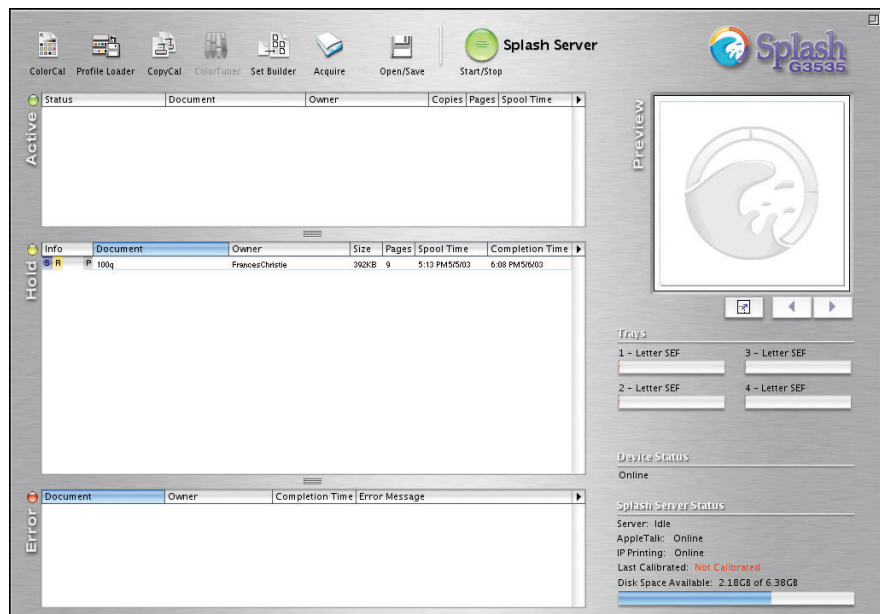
ColorCal Profile Loader CopyCal ColorTuner Set Builder Acquire Open/Save Start/Stop

Splash Server

Splash G3535

Active

| Status | Document | Owner | Copies | Pages | Spool Time |
|---|---|---|---|---|---|

Hold

| Info | Document | Owner | Size | Pages | Spool Time | Completion Time |
|---|---|---|---|---|---|---|
| S R P | 100q | FrancesChristie | 392KB | 9 | 5:13 PM5/5/03 | 6:08 PM5/6/03 |

Error

| Document | Owner | Completion Time | Error Message |
|---|---|---|---|

Preview

Trays

1 - Letter SEF
3 - Letter SEF
2 - Letter SEF
4 - Letter SEF

Device Status

Online

Splash Server Status

Server: Idle
AppleTalk: Online
IP Printing: Online
Last Calibrated: Not Calibrated
Disk Space Available: 2.18GB of 6.38GB